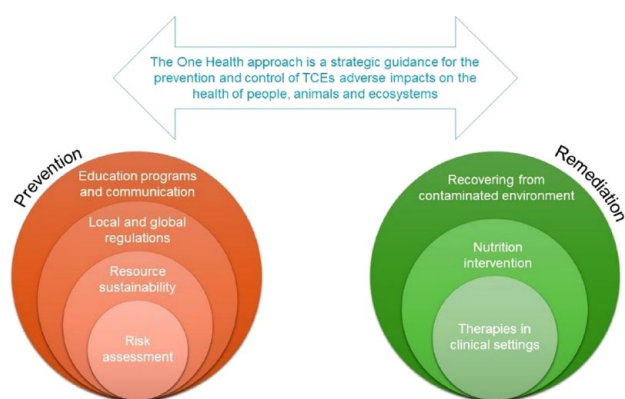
The One Health approach is a strategic guidance for the prevention and control of TCEs adverse impacts on the health of people, animals and ecosystems

Prevention

Education programs and communication

Local and global regulations

Resource sustainability

Risk assessment

Remediation

Recovering from contaminated environment

Nutrition intervention

Therapies in clinical settings